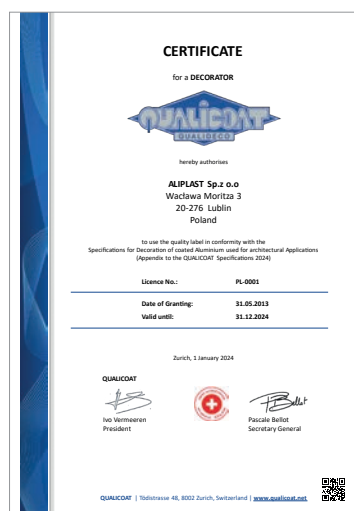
CERTIFICATE

for a DECORATOR

QUALICOAT
QUALIDECO

hereby authorises

ALIPLAST Sp.z o.o
Wacława Moritza 3
20-276 Lublin
Poland

to use the quality label in conformity with the Specifications for Decoration of coated Aluminum used for architectural Applications (Appendix to the QUALICOAT Specifications 2024)

| Licence No.: | PL-0001 |
|---|---|
| Date of Granting: | 31.05.2013 |
| Valid until: | 31.12.2024 |

Zurich, 1 January 2024

QUALICOAT

Ivo Vermeeren
President

Pascale Bellot
Secretary General

QUALICOAT | Tödistrasse 48, 8002 Zurich, Switzerland | www.qualicoat.net